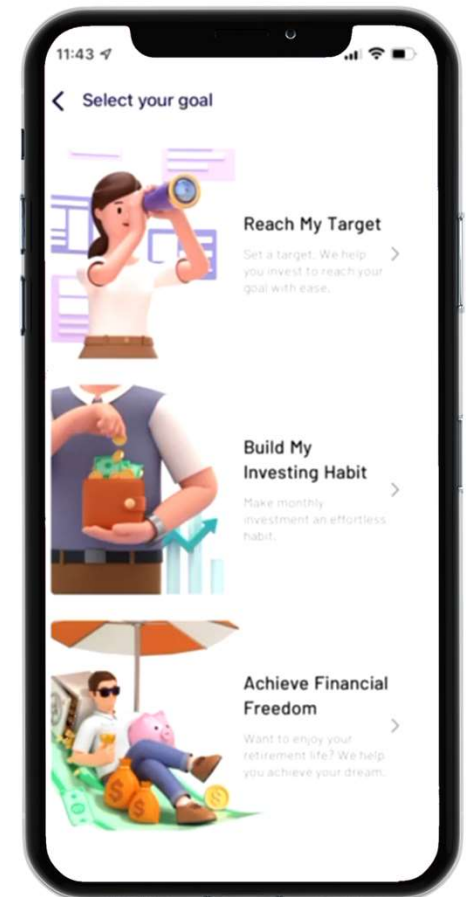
11:43

Select your goal

Reach My Target

Set a target. We help you invest to reach your goal with ease.

Build My Investing Habit

Make monthly investment an effortless habit.

Achieve Financial Freedom

Want to enjoy your retirement life? We help you achieve your dream.